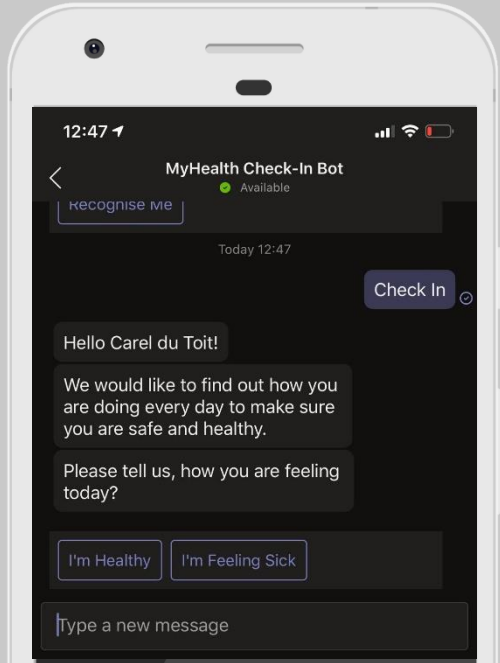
12:47

MyHealth Check-In Bot
Available

Recognise Me

Today 12:47

Check In

Hello Carel du Toit!

We would like to find out how you are doing every day to make sure you are safe and healthy.

Please tell us, how you are feeling today?

I'm Healthy

I'm Feeling Sick

Type a new message